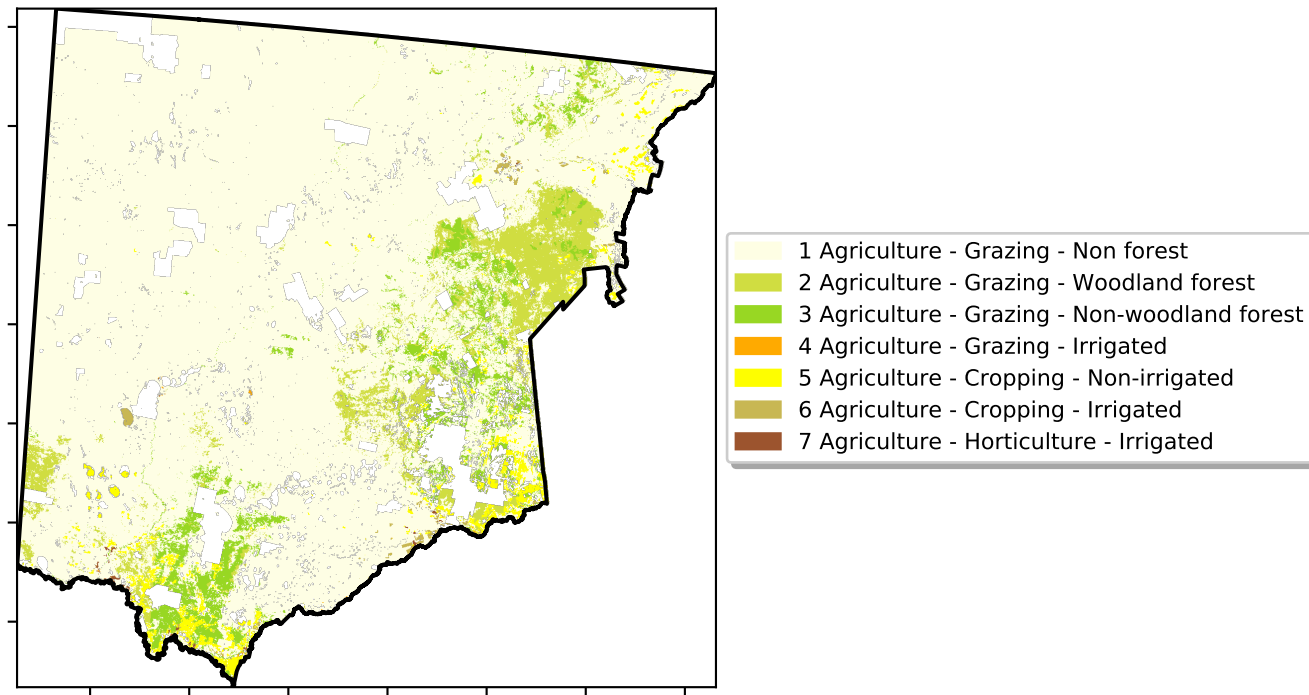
1 Agriculture - Grazing - Non forest
2 Agriculture - Grazing - Woodland forest
3 Agriculture - Grazing - Non-woodland forest
4 Agriculture - Grazing - Irrigated
5 Agriculture - Cropping - Non-irrigated
6 Agriculture - Cropping - Irrigated
7 Agriculture - Horticulture - Irrigated